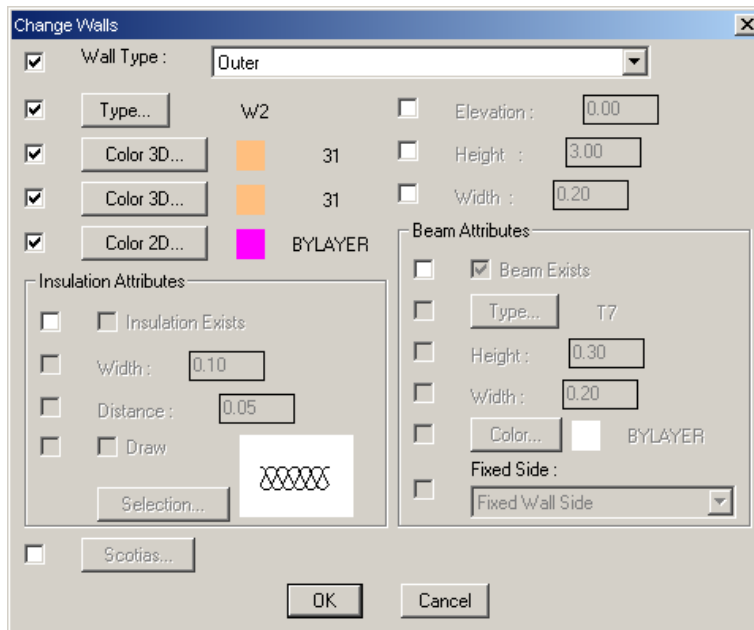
Change Walls

Wall Type : Outer

Type... W2

Color 3D... 31

Color 3D... 31

Color 2D... BYLAYER

Elevation : 0.00

Height : 3.00

Width : 0.20

Insulation Attributes

Insulation Exists

Width : 0.10

Distance : 0.05

Draw

Selection...

Beam Attributes

Beam Exists

Type... T7

Height : 0.30

Width : 0.20

Color... BYLAYER

Fixed Side :

Fixed Wall Side

Scotias...

OK

Cancel